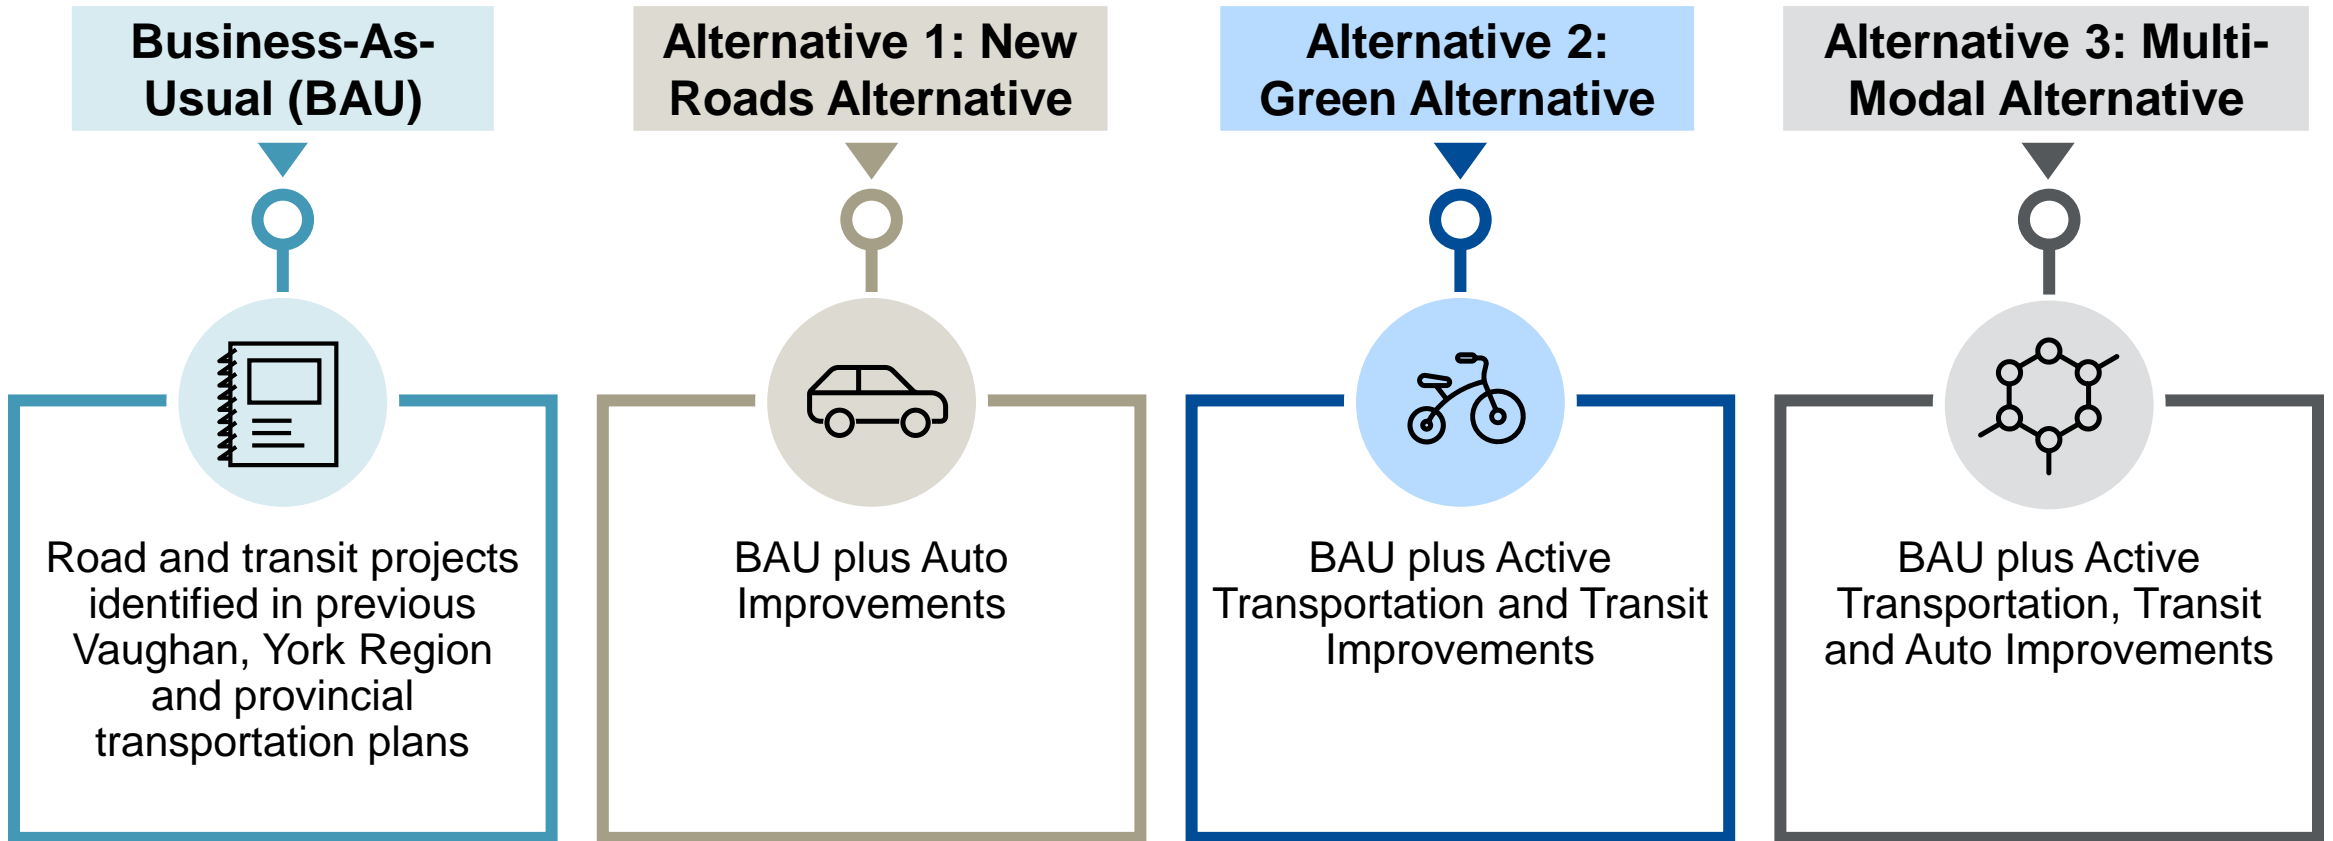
Business-As-Usual (BAU)

Road and transit projects identified in previous Vaughan, York Region and provincial transportation plans

Alternative 1: New Roads Alternative

BAU plus Auto Improvements

Alternative 2: Green Alternative

BAU plus Active Transportation and Transit Improvements

Alternative 3: Multi-Modal Alternative

BAU plus Active Transportation, Transit and Auto Improvements